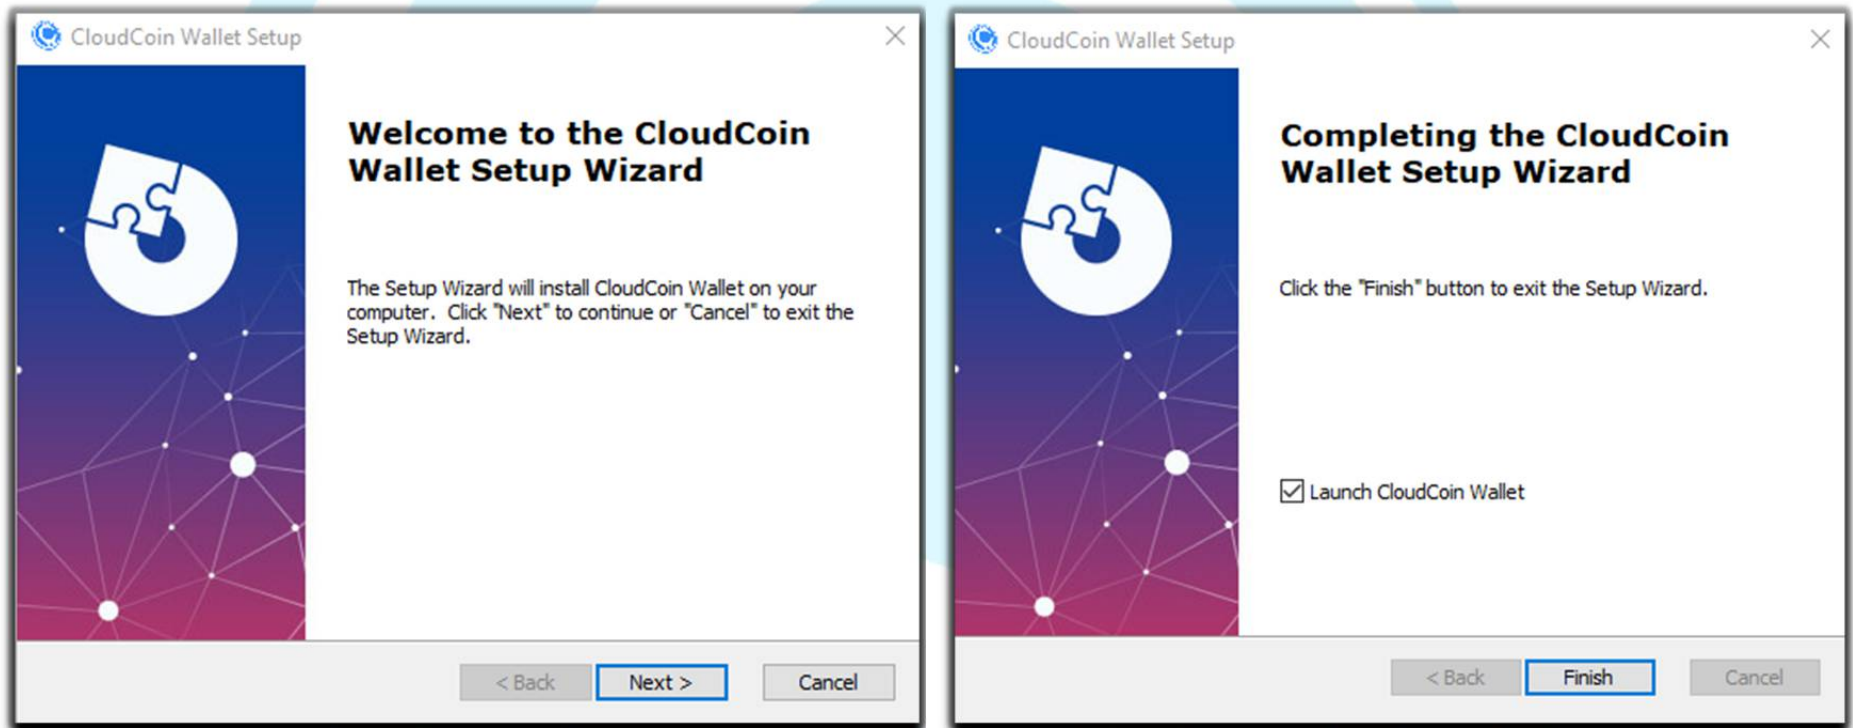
CloudCoin Wallet Setup

Welcome to the CloudCoin Wallet Setup Wizard

The Setup Wizard will install CloudCoin Wallet on your computer. Click "Next" to continue or "Cancel" to exit the Setup Wizard.

< Back
Next >
Cancel

CloudCoin Wallet Setup

Completing the CloudCoin Wallet Setup Wizard

Click the "Finish" button to exit the Setup Wizard.

Launch CloudCoin Wallet

< Back
Finish
Cancel